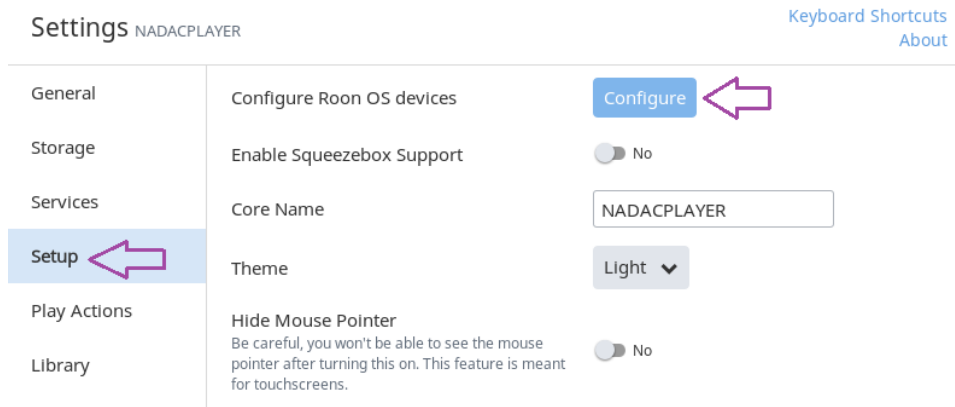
Settings NADACPLAYER

Keyboard Shortcuts
About

General

Storage

Services

Setup

Play Actions

Library

Configure Roon OS devices

Configure

Enable Squeezebox Support

No

Core Name

NADACPLAYER

Theme

Light

Hide Mouse Pointer

Be careful, you won't be able to see the mouse pointer after turning this on. This feature is meant for touchscreens.

No